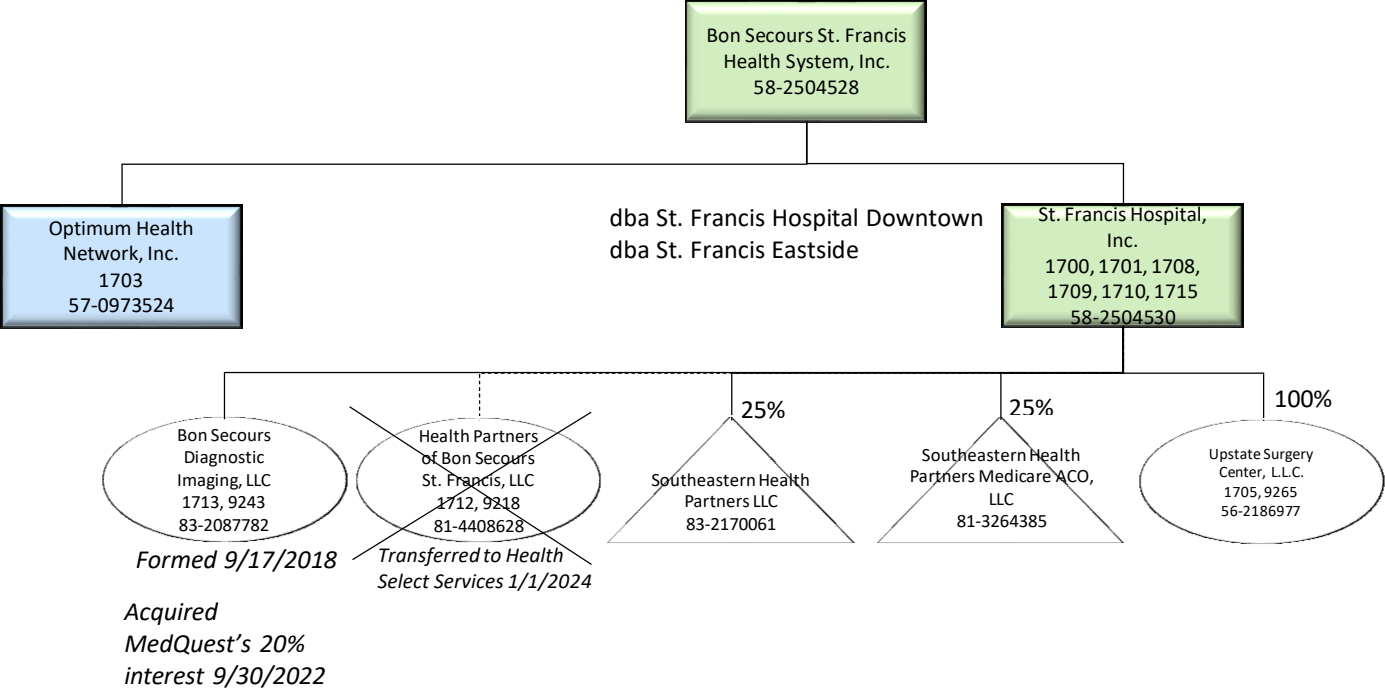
Bon Secours St. Francis Health System, Inc.
58-2504528

Optimum Health Network, Inc.
1703
57-0973524

dba St. Francis Hospital Downtown
dba St. Francis Eastside

St. Francis Hospital, Inc.
1700, 1701, 1708, 1709, 1710, 1715
58-2504530

Bon Secours Diagnostic Imaging, LLC
1713, 9243
83-2087782

Formed 9/17/2018

Acquired MedQuest's 20% interest 9/30/2022

Health Partners of Bon Secours St. Francis, LLC
1712, 9218
81-4408628

Transferred to Health Select Services 1/1/2024

25%

Southeastern Health Partners LLC
83-2170061

25%

Southeastern Health Partners Medicare ACO, LLC
81-3264385

100%

Upstate Surgery Center, L.L.C.
1705, 9265
56-2186977